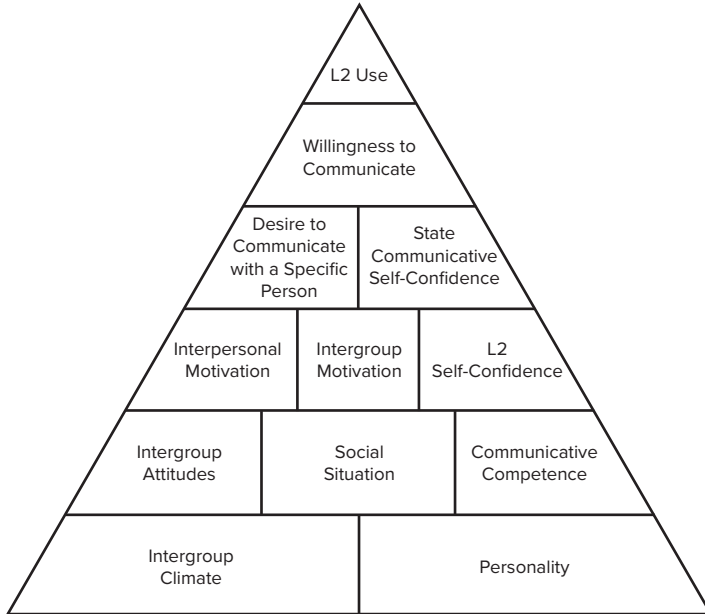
L2 Use

Willingness to Communicate

Desire to Communicate with a Specific Person

State Communicative Self-Confidence

Interpersonal Motivation

Intergroup Motivation

L2 Self-Confidence

Intergroup Attitudes

Social Situation

Communicative Competence

Intergroup Climate

Personality